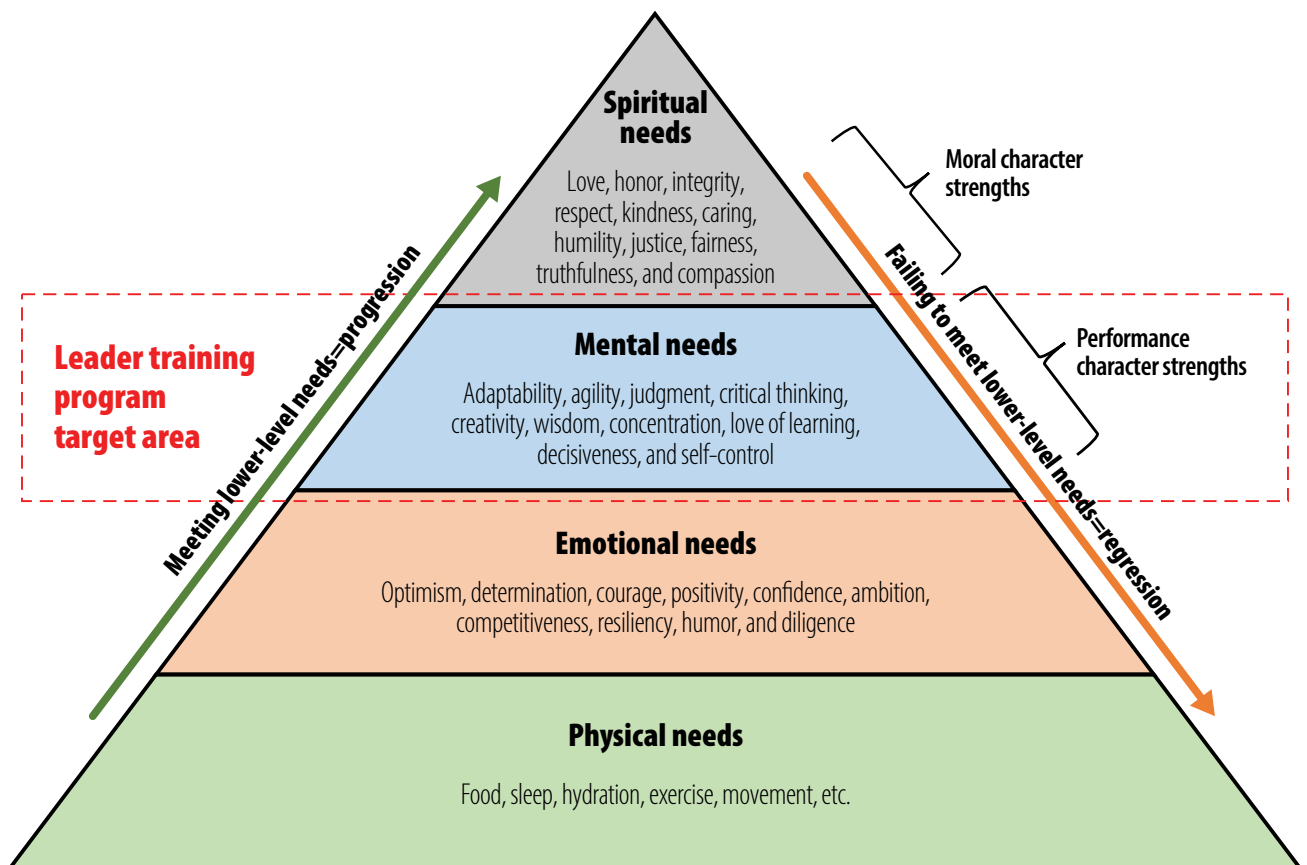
Spiritual needs

Love, honor, integrity, respect, kindness, caring, humility, justice, fairness, truthfulness, and compassion

Moral character strengths

Performance character strengths

Leader training program target area

Meeting lower-level needs=progression

Failing to meet lower-level needs=regression

Mental needs

Adaptability, agility, judgment, critical thinking, creativity, wisdom, concentration, love of learning, decisiveness, and self-control

Emotional needs

Optimism, determination, courage, positivity, confidence, ambition, competitiveness, resiliency, humor, and diligence

Physical needs

Food, sleep, hydration, exercise, movement, etc.